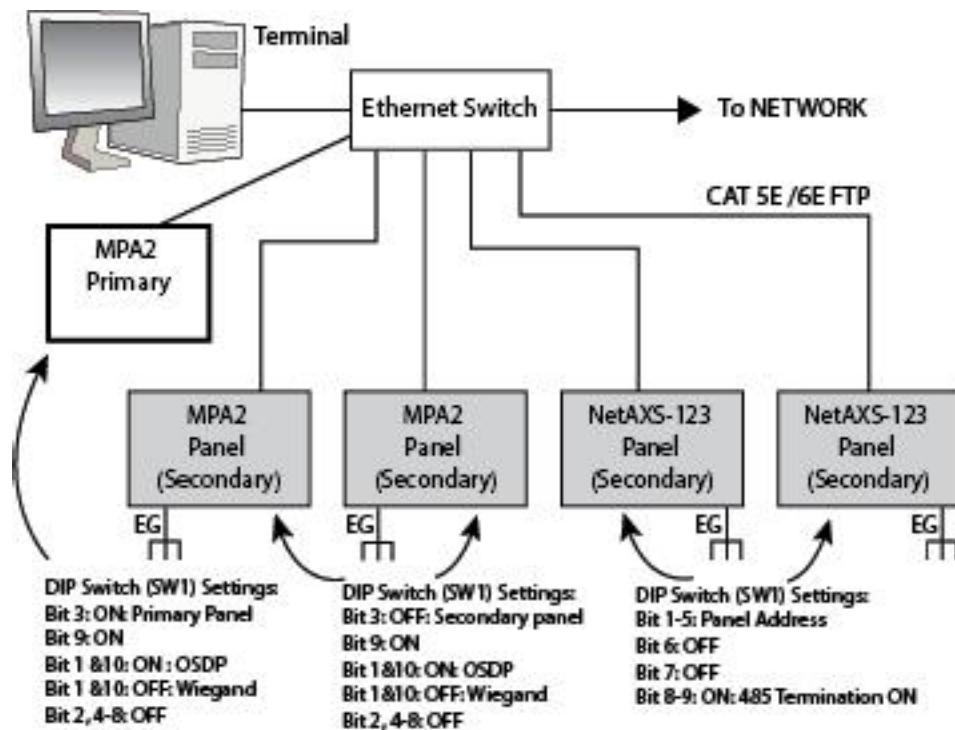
Terminal

Ethernet Switch

To NETWORK

CAT 5E /6E FTP

MPA2 Primary

MPA2 Panel (Secondary)

MPA2 Panel (Secondary)

NetAXS-123 Panel (Secondary)

NetAXS-123 Panel (Secondary)

EG

EG

EG

EG

DIP Switch (SW1) Settings:
Bit 3: ON: Primary Panel
Bit 9: ON
Bit 1 &10: ON : OSDP
Bit 1 &10: OFF: Wiegand
Bit 2, 4-8: OFF

DIP Switch (SW1) Settings:
Bit 3: OFF: Secondary panel
Bit 9: ON
Bit 1&10: ON: OSDP
Bit 1&10: OFF: Wiegand
Bit 2, 4-8: OFF

DIP Switch (SW1) Settings:
Bit 1-5: Panel Address
Bit 6: OFF
Bit 7: OFF
Bit 8-9: ON: 485 Termination ON